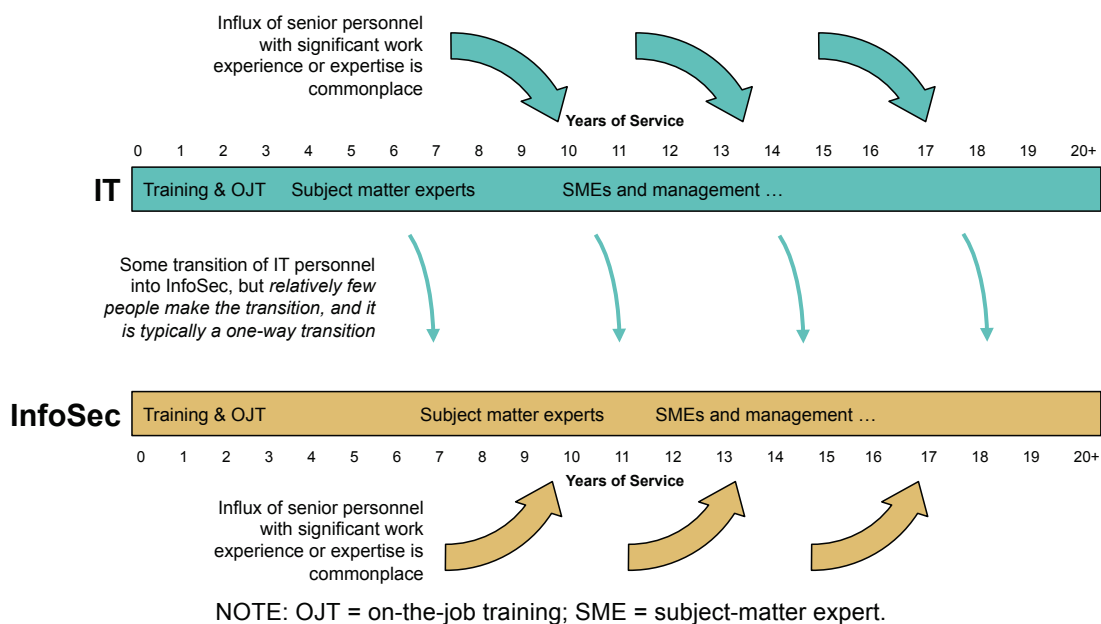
Influx of senior personnel with significant work experience or expertise is commonplace

Years of Service

0 1 2 3 4 5 6 7 8 9 10 11 12 13 14 15 16 17 18 19 20+

IT Training & OJT Subject matter experts SMEs and management …

Some transition of IT personnel into InfoSec, but *relatively few people make the transition, and it is typically a one-way transition*

InfoSec Training & OJT Subject matter experts SMEs and management …

0 1 2 3 4 5 6 7 8 9 10 11 12 13 14 15 16 17 18 19 20+

Years of Service

Influx of senior personnel with significant work experience or expertise is commonplace

NOTE: OJT = on-the-job training; SME = subject-matter expert.